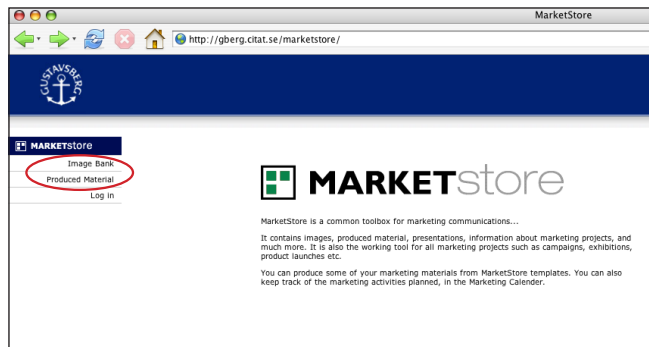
MarketStore

http://gberg.citat.se/marketstore/

GUSTAVSBERG

MARKETstore

Image Bank

Produced Material

Log in

MARKETstore

MarketStore is a common toolbox for marketing communications...

It contains images, produced material, presentations, information about marketing projects, and much more. It is also the working tool for all marketing projects such as campaigns, exhibitions, product launches etc.

You can produce some of your marketing materials from MarketStore templates. You can also keep track of the marketing activities planned, in the Marketing Calender.